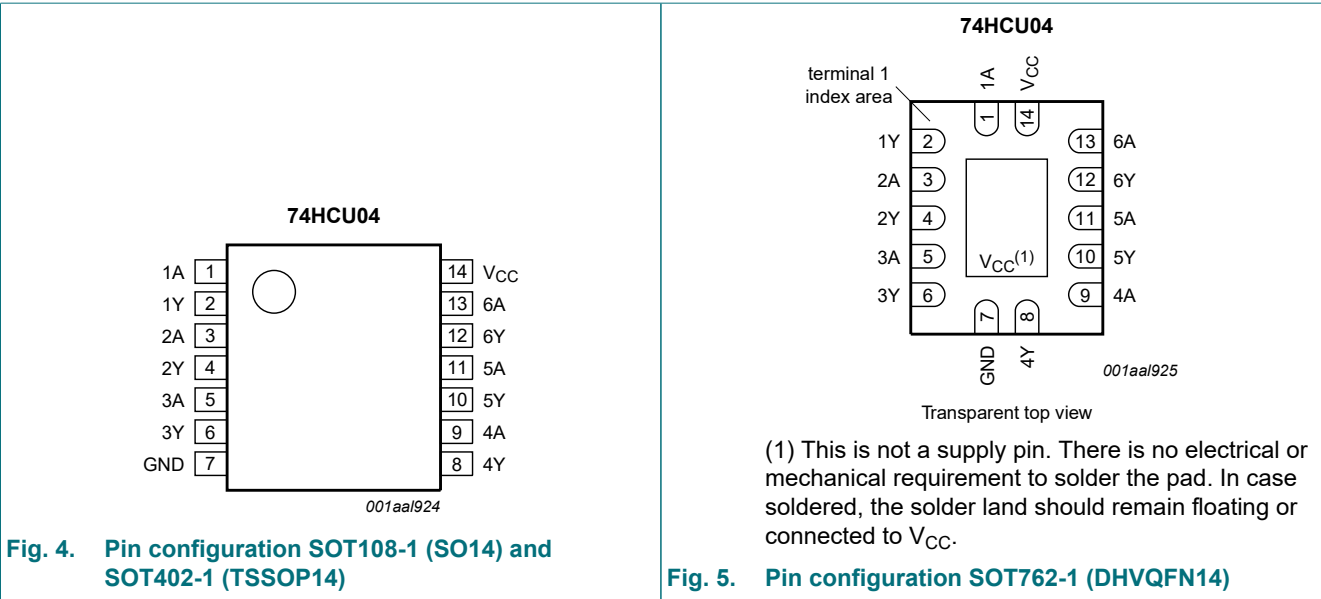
74HCU04

| | | | |
|---|---|---|---|
| 1A | 1 | 14 | $V_{CC}$ |
| 1Y | 2 | 13 | 6A |
| 2A | 3 | 12 | 6Y |
| 2Y | 4 | 11 | 5A |
| 3A | 5 | 10 | 5Y |
| 3Y | 6 | 9 | 4A |
| GND | 7 | 8 | 4Y |

001aal924

Fig. 4. Pin configuration SOT108-1 (SO14) and SOT402-1 (TSSOP14)

74HCU04

terminal 1 index area

1A 1
$V_{CC}$ 14
1Y 2
2A 3
2Y 4
3A 5
3Y 6
13 6A
12 6Y
11 5A
10 5Y
9 4A
$V_{CC}^{(1)}$
7 GND
8 4Y

001aal925

Transparent top view

(1) This is not a supply pin. There is no electrical or mechanical requirement to solder the pad. In case soldered, the solder land should remain floating or connected to $V_{CC}$.

Fig. 5. Pin configuration SOT762-1 (DHVQFN14)